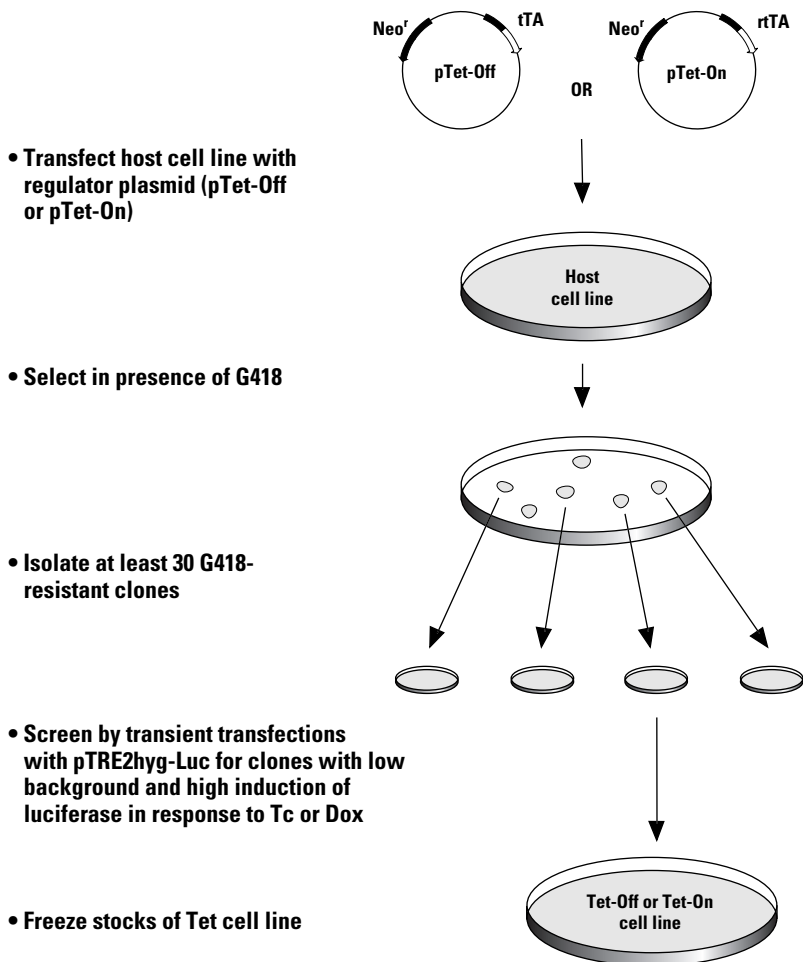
$Neo^r$ tTA pTet-Off

OR

$Neo^r$ rtTA pTet-On

• Transfect host cell line with regulator plasmid (pTet-Off or pTet-On)

Host cell line

• Select in presence of G418

• Isolate at least 30 G418-resistant clones

• Screen by transient transfections with pTRE2hyg-Luc for clones with low background and high induction of luciferase in response to Tc or Dox

• Freeze stocks of Tet cell line

Tet-Off or Tet-On cell line